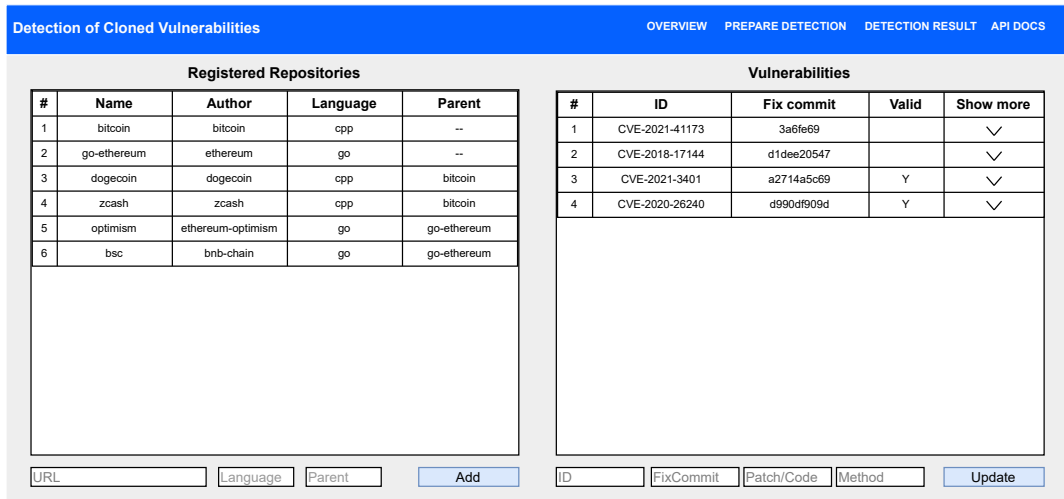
Detection of Cloned Vulnerabilities

OVERVIEW PREPARE DETECTION DETECTION RESULT API DOCS

Registered Repositories

| # | Name | Author | Language | Parent |
|---|---|---|---|---|
| 1 | bitcoin | bitcoin | cpp | -- |
| 2 | go-ethereum | ethereum | go | -- |
| 3 | dogecoin | dogecoin | cpp | bitcoin |
| 4 | zcash | zcash | cpp | bitcoin |
| 5 | optimism | ethereum-optimism | go | go-ethereum |
| 6 | bsc | bnb-chain | go | go-ethereum |

URL Language Parent Add

Vulnerabilities

| # | ID | Fix commit | Valid | Show more |
|---|---|---|---|---|
| 1 | CVE-2021-41173 | 3a6fe69 | | ∨ |
| 2 | CVE-2018-17144 | d1dee20547 | | ∨ |
| 3 | CVE-2021-3401 | a2714a5c69 | Y | ∨ |
| 4 | CVE-2020-26240 | d990df909d | Y | ∨ |

ID FixCommit Patch/Code Method Update